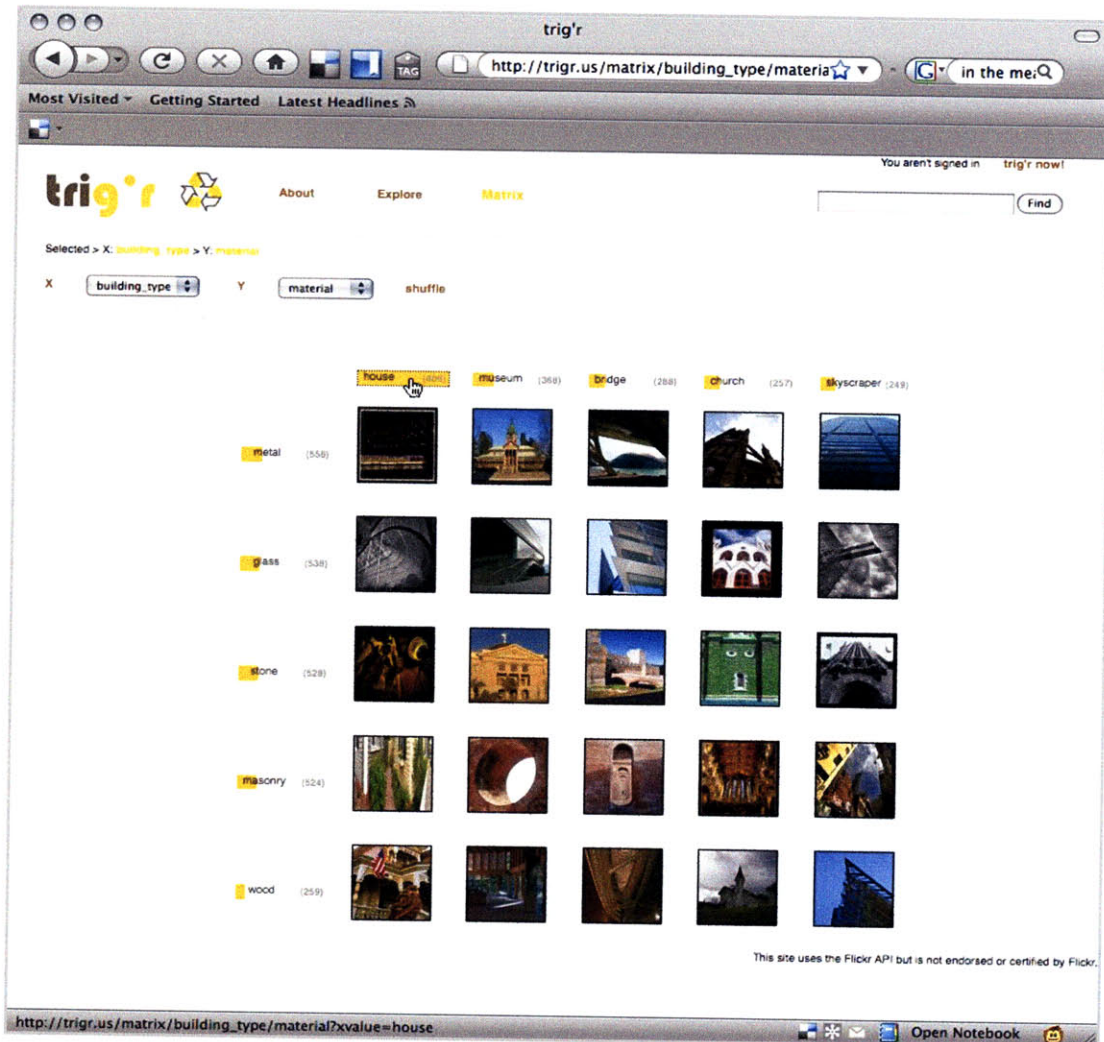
trig'r

http://trigr.us/matrix/building_type/materia

in the me

Most Visited Getting Started Latest Headlines

TAG

trig'r

About Explore Matrix

You aren't signed in trig'r now!

Find

Selected > X: building_type > Y: material

X building_type Y material shuffle

house (406) museum (368) bridge (288) church (257) skyscraper (249)

metal (558)

glass (538)

stone (528)

masonry (524)

wood (259)

This site uses the Flickr API but is not endorsed or certified by Flickr.

http://trigr.us/matrix/building_type/material?xvalue=house

Open Notebook